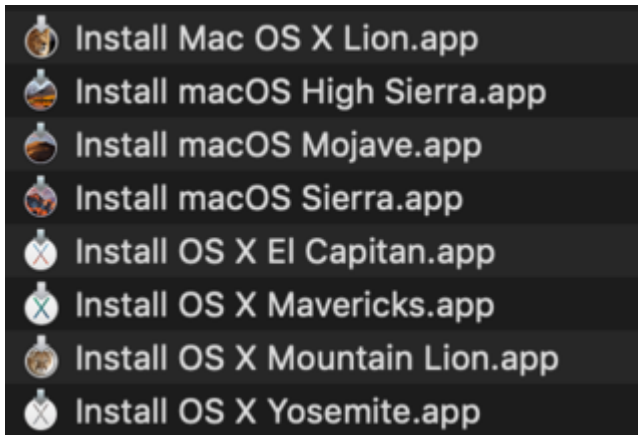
Install Mac OS X Lion.app
Install macOS High Sierra.app
Install macOS Mojave.app
Install macOS Sierra.app
Install OS X El Capitan.app
Install OS X Mavericks.app
Install OS X Mountain Lion.app
Install OS X Yosemite.app